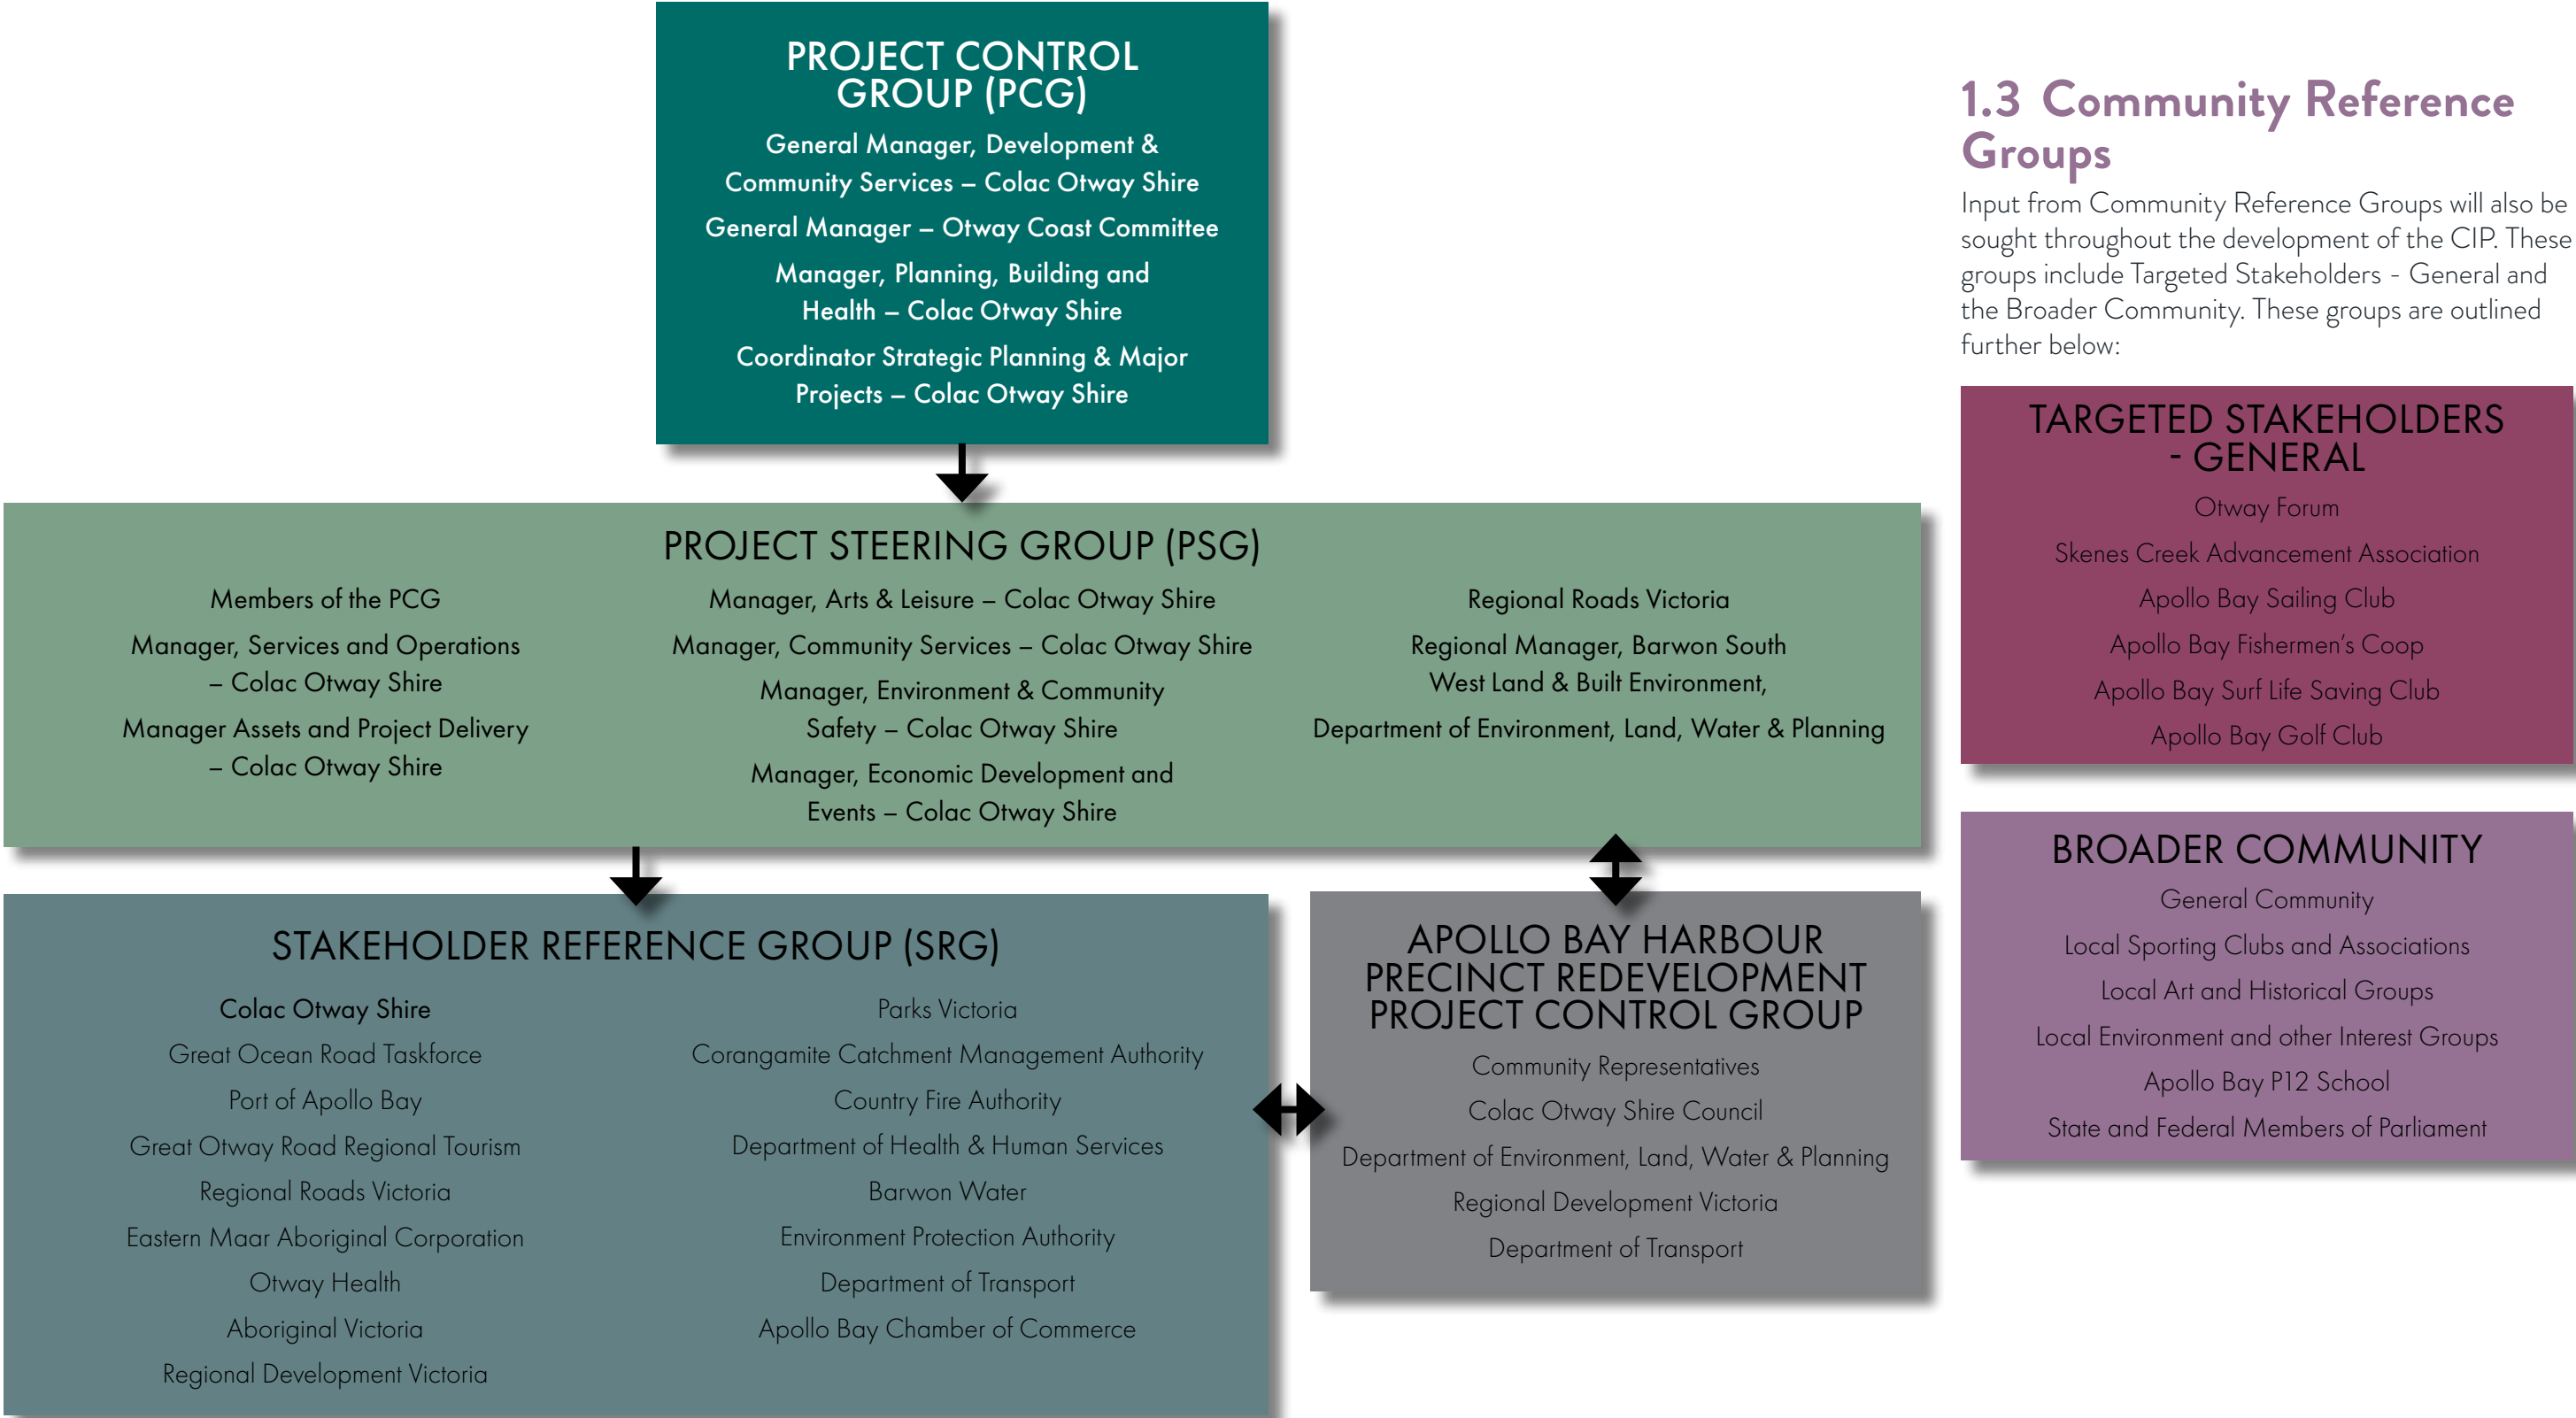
PROJECT CONTROL GROUP (PCG)

General Manager, Development & Community Services – Colac Otway Shire

General Manager – Otway Coast Committee

Manager, Planning, Building and Health – Colac Otway Shire

Coordinator Strategic Planning & Major Projects – Colac Otway Shire

PROJECT STEERING GROUP (PSG)

Members of the PCG

Manager, Services and Operations – Colac Otway Shire

Manager Assets and Project Delivery – Colac Otway Shire

Manager, Arts & Leisure – Colac Otway Shire

Manager, Community Services – Colac Otway Shire

Manager, Environment & Community Safety – Colac Otway Shire

Manager, Economic Development and Events – Colac Otway Shire

Regional Roads Victoria

Regional Manager, Barwon South West Land & Built Environment,

Department of Environment, Land, Water & Planning

STAKEHOLDER REFERENCE GROUP (SRG)

Colac Otway Shire

Great Ocean Road Taskforce

Port of Apollo Bay

Great Otway Road Regional Tourism

Regional Roads Victoria

Eastern Maar Aboriginal Corporation

Otway Health

Aboriginal Victoria

Regional Development Victoria

Parks Victoria

Corangamite Catchment Management Authority

Country Fire Authority

Department of Health & Human Services

Barwon Water

Environment Protection Authority

Department of Transport

Apollo Bay Chamber of Commerce

APOLLO BAY HARBOUR PRECINCT REDEVELOPMENT PROJECT CONTROL GROUP

Community Representatives

Colac Otway Shire Council

Department of Environment, Land, Water & Planning

Regional Development Victoria

Department of Transport

1.3 Community Reference Groups

Input from Community Reference Groups will also be sought throughout the development of the CIP. These groups include Targeted Stakeholders - General and the Broader Community. These groups are outlined further below:

TARGETED STAKEHOLDERS - GENERAL

Otway Forum

Skenes Creek Advancement Association

Apollo Bay Sailing Club

Apollo Bay Fishermen's Coop

Apollo Bay Surf Life Saving Club

Apollo Bay Golf Club

BROADER COMMUNITY

General Community

Local Sporting Clubs and Associations

Local Art and Historical Groups

Local Environment and other Interest Groups

Apollo Bay P12 School

State and Federal Members of Parliament